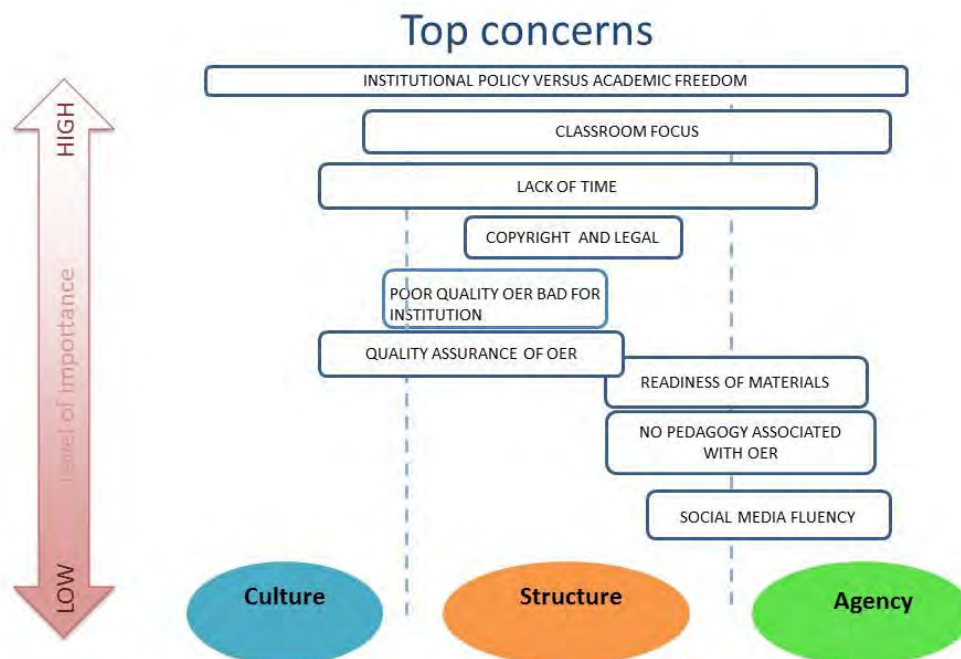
Top concerns

HIGH

Level of importance

LOW

INSTITUTIONAL POLICY VERSUS ACADEMIC FREEDOM

CLASSROOM FOCUS

LACK OF TIME

COPYRIGHT AND LEGAL

POOR QUALITY OER BAD FOR INSTITUTION

QUALITY ASSURANCE OF OER

READINESS OF MATERIALS

NO PEDAGOGY ASSOCIATED WITH OER

SOCIAL MEDIA FLUENCY

Culture

Structure

Agency